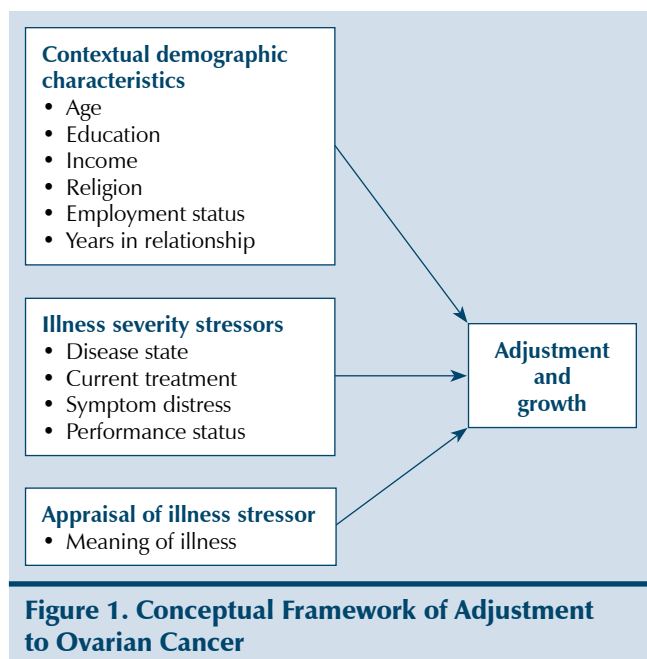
Contextual demographic characteristics
• Age
• Education
• Income
• Religion
• Employment status
• Years in relationship

Illness severity stressors
• Disease state
• Current treatment
• Symptom distress
• Performance status

Appraisal of illness stressor
• Meaning of illness

Adjustment and growth

Figure 1. Conceptual Framework of Adjustment to Ovarian Cancer